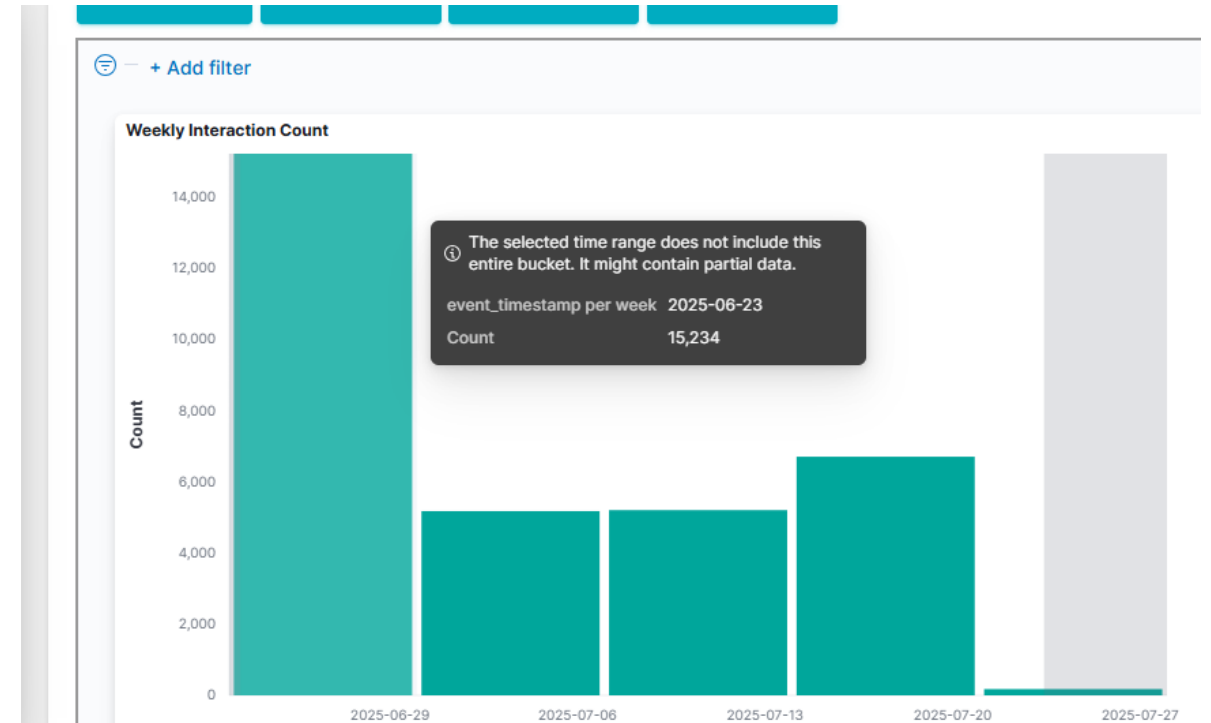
+ Add filter

Weekly Interaction Count

14,000
12,000
10,000
8,000
6,000
4,000
2,000
0

Count

The selected time range does not include this entire bucket. It might contain partial data.

event_timestamp per week 2025-06-23
Count 15,234

2025-06-29
2025-07-06
2025-07-13
2025-07-20
2025-07-27